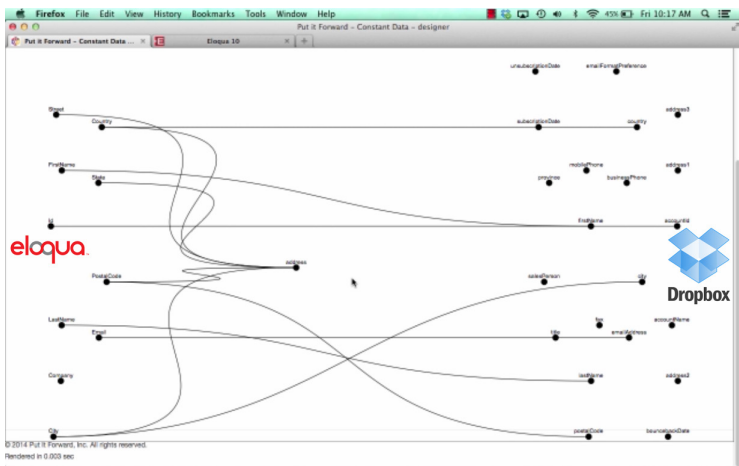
Firefox File Edit View History Bookmarks Tools Window Help
45% Fri 10:17 AM
Put it Forward – Constant Data – designer
Put it Forward – Constant Data ... ×
Eloqua 10 ×
+

unsubscriptionDate
emailFormatPreference
Street
Country
subscriptionDate
country
address3
FirstName
mobilePhone
address1
State
province
businessPhone
Id
firstName
accountId
eloqua
address
PostalCode
salesPerson
city
Dropbox
LastName
fax
accountName
Email
title
emailAddress
Company
lastName
address2
City
postalCode
bouncebackDate
© 2014 Put It Forward, Inc. All rights reserved.
Rendered in 0.003 sec